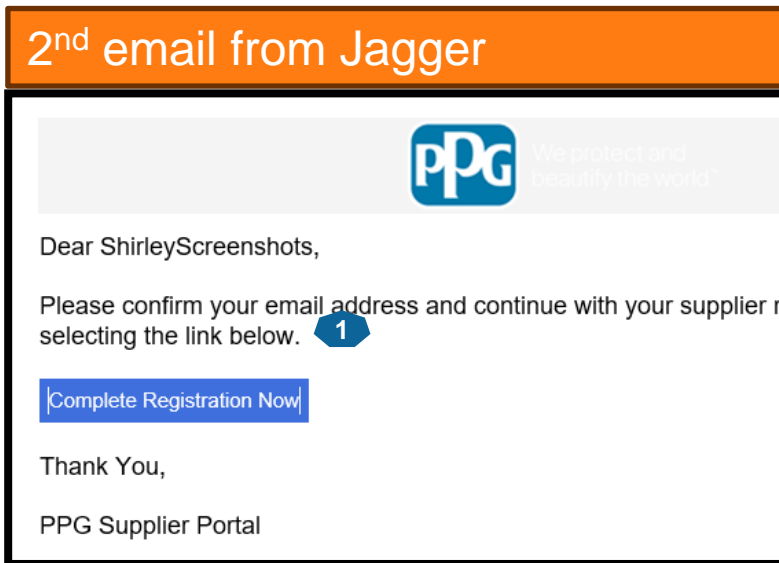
2$^{nd}$ email from Jagger

PPG We protect and beautify the world™

Dear ShirleyScreenshots,

Please confirm your email address and continue with your supplier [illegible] selecting the link below.

1

Complete Registration Now

Thank You,

PPG Supplier Portal